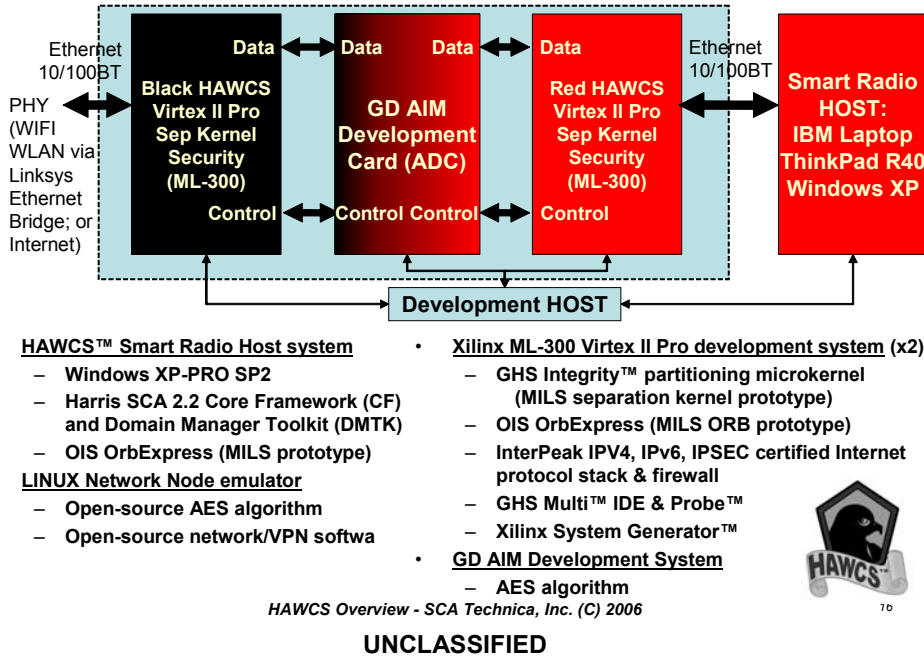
Ethernet 10/100BT

PHY (WIFI WLAN via Linksys Ethernet Bridge; or Internet)

Data

Black HAWCS Virtex II Pro Sep Kernel Security (ML-300)

Control

Data

Data

GD AIM Development Card (ADC)

Control

Control

Data

Red HAWCS Virtex II Pro Sep Kernel Security (ML-300)

Control

Ethernet 10/100BT

Smart Radio HOST: IBM Laptop ThinkPad R40 Windows XP

Development HOST

HAWCS™ Smart Radio Host system
– Windows XP-PRO SP2
– Harris SCA 2.2 Core Framework (CF) and Domain Manager Toolkit (DMTK)
– OIS OrbExpress (MILS prototype)

LINUX Network Node emulator
– Open-source AES algorithm
– Open-source network/VPN softwa

• Xilinx ML-300 Virtex II Pro development system (x2)
– GHS Integrity™ partitioning microkernel (MILS separation kernel prototype)
– OIS OrbExpress (MILS ORB prototype)
– InterPeak IPV4, IPv6, IPSEC certified Internet protocol stack & firewall
– GHS Multi™ IDE & Probe™
– Xilinx System Generator™

• GD AIM Development System
– AES algorithm

HAWCS

HAWCS Overview - SCA Technica, Inc. (C) 2006

16

UNCLASSIFIED